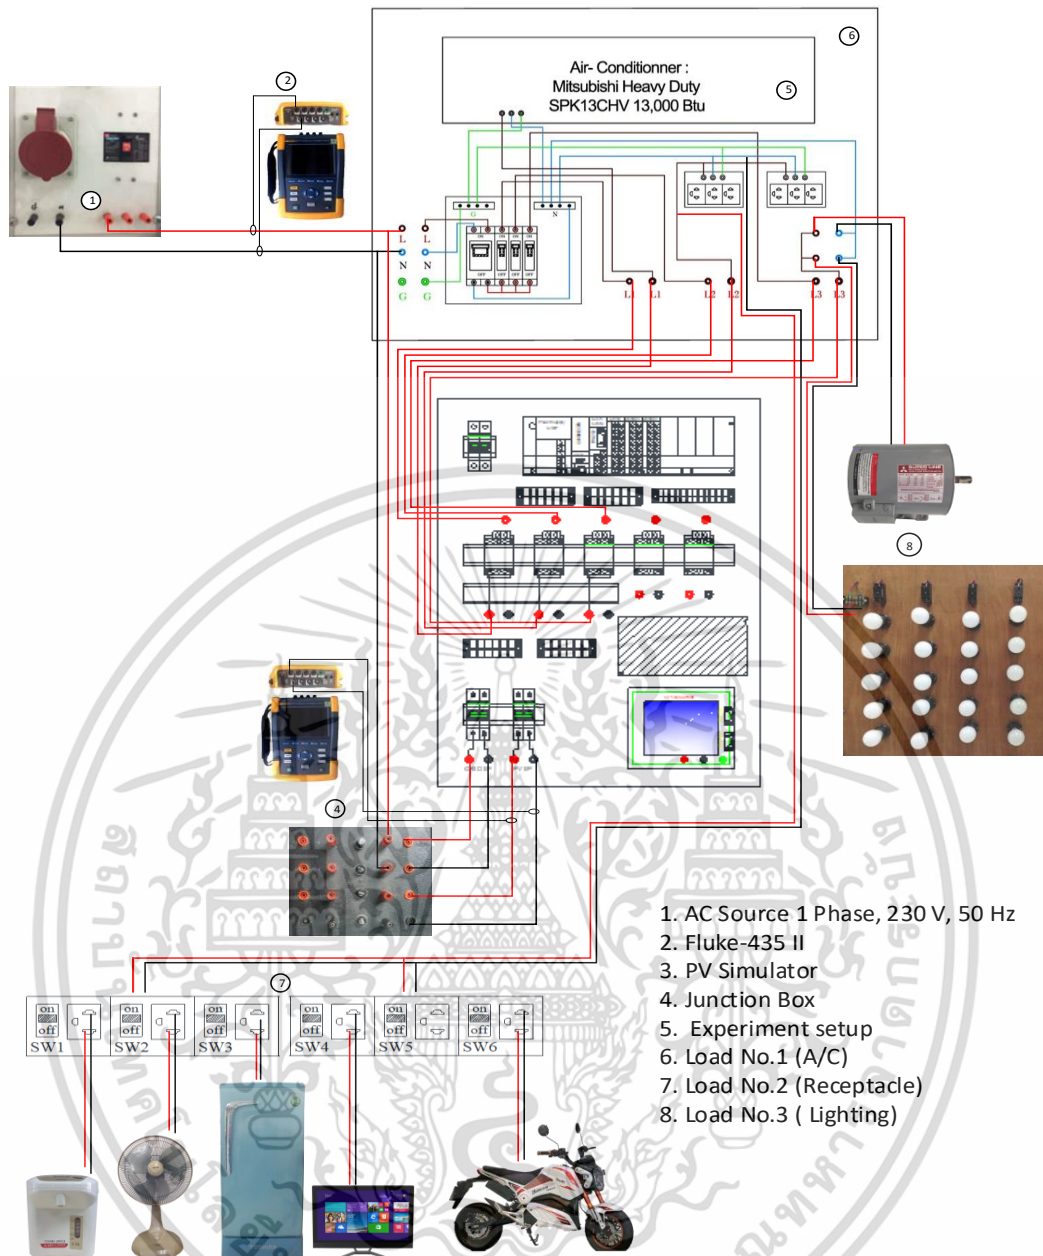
6

Air- Conditionner :
Mitsubishi Heavy Duty
SPK13CHV 13,000 Btu

5

2

1

L L
N N
G G

G N

L1 L1 L2 L2 L3 L3

8

4

7

on off SW1
on off SW2
on off SW3
on off SW4
on off SW5
on off SW6

1. AC Source 1 Phase, 230 V, 50 Hz
2. Fluke-435 II
3. PV Simulator
4. Junction Box
5. Experiment setup
6. Load No.1 (A/C)
7. Load No.2 (Receptacle)
8. Load No.3 ( Lighting)